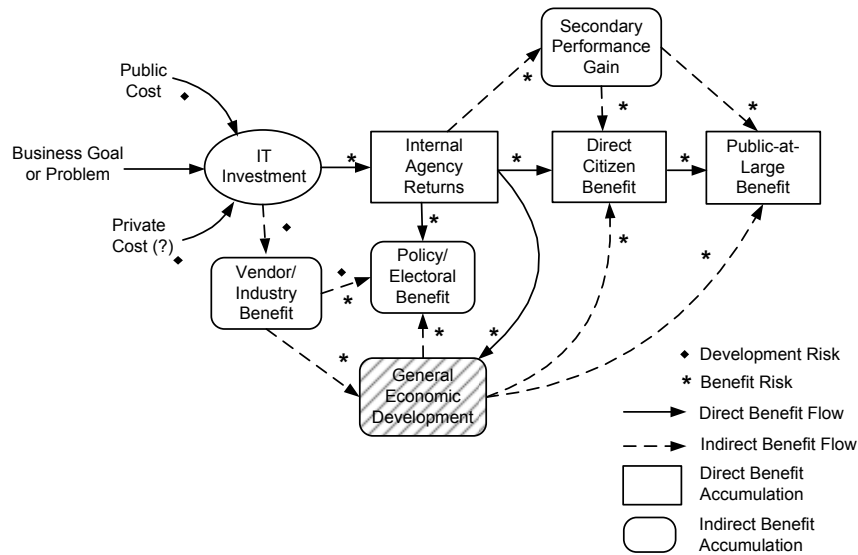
Secondary Performance Gain

Public Cost

Business Goal or Problem

IT Investment

Private Cost (?)

Internal Agency Returns

Direct Citizen Benefit

Public-at-Large Benefit

Vendor/ Industry Benefit

Policy/ Electoral Benefit

General Economic Development

◆ Development Risk

* Benefit Risk

Direct Benefit Flow

Indirect Benefit Flow

Direct Benefit Accumulation

Indirect Benefit Accumulation